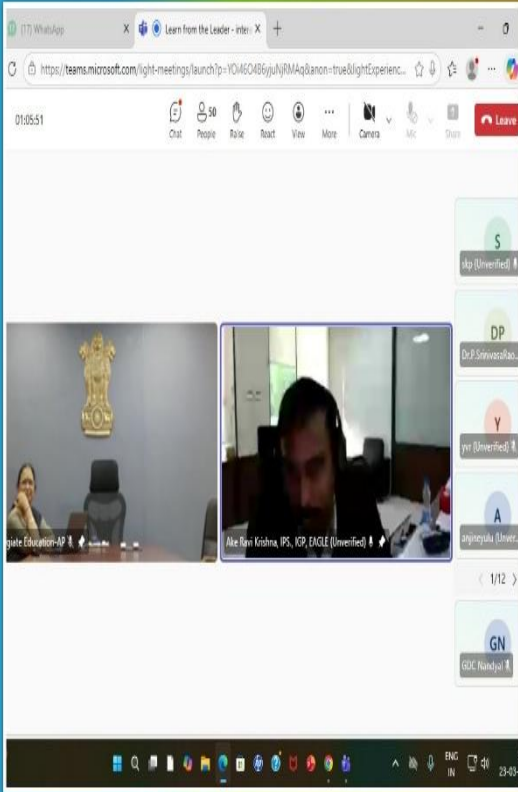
(17) WhatsApp

Learn from the Leader - inter

https://teams.microsoft.com/light-meetings/launch?p=YOi46O4B6yjuNjRMAq&anon=true&lightExperienc...

01:05:51

Chat

50 People

Raise

React

View

More

Camera

Mic

Share

Leave

S

skp (Unverified)

DP

Dr.P.SrinivasaRao...

Y

yvr (Unverified)

A

anjineyulu (Unver...

1/12

GN

GDC Nandyal

giate Education-AP

Ake Ravi Krishna, IPS, ICP, EAGLE (Unverified)

ENG IN

23-03